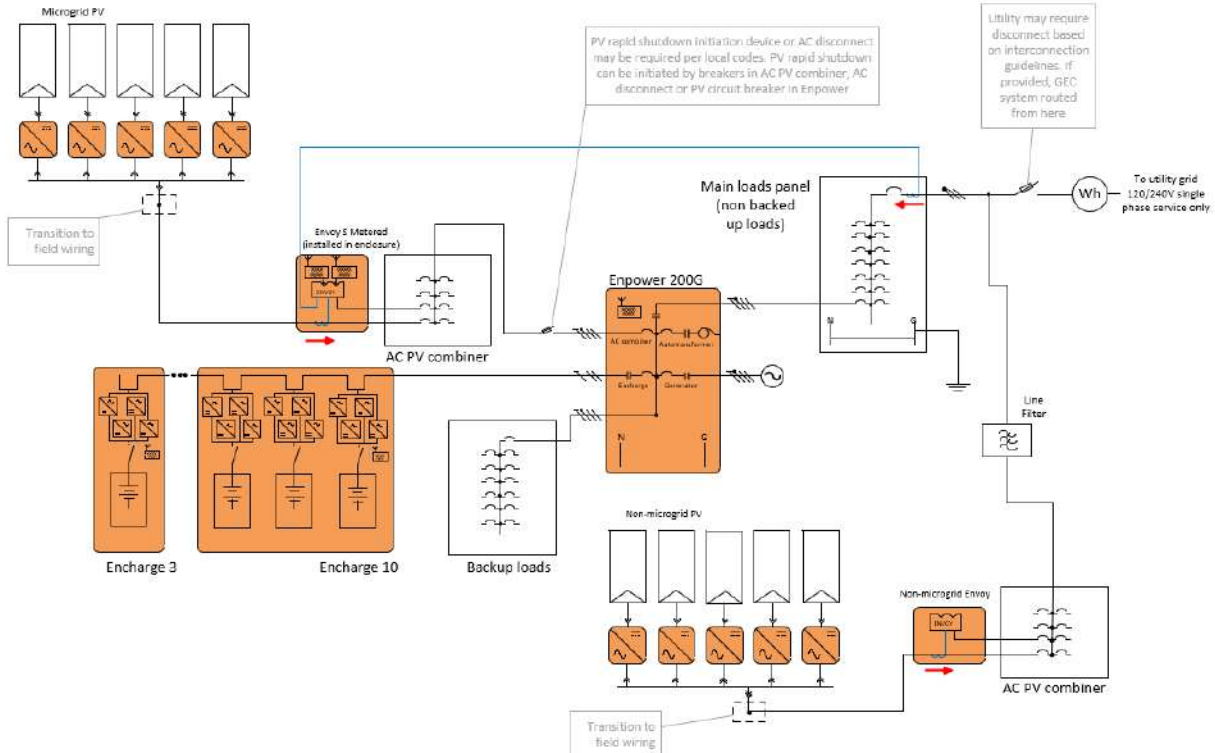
Microgrid PV

PV rapid shutdown initiation device or AC disconnect may be required per local codes. PV rapid shutdown can be initiated by breakers in AC PV combiner, AC disconnect or PV circuit breaker in Enpower

Utility may require disconnect based on interconnection guidelines. If provided, GEC system routed from here

Wh

To utility grid 120/240V single phase service only

Main loads panel (non backed up loads)

Transition to field wiring

Envoy S Metered (installed in enclosure)

ENVOY

AC PV combiner

Enpower 200G

AC combiner

Autotransformer

Encharge

Generator

N

G

N

G

Line Filter

Encharge 3

Encharge 10

Backup loads

Non-microgrid PV

Non-microgrid Envoy

ENVOY

AC PV combiner

Transition to field wiring